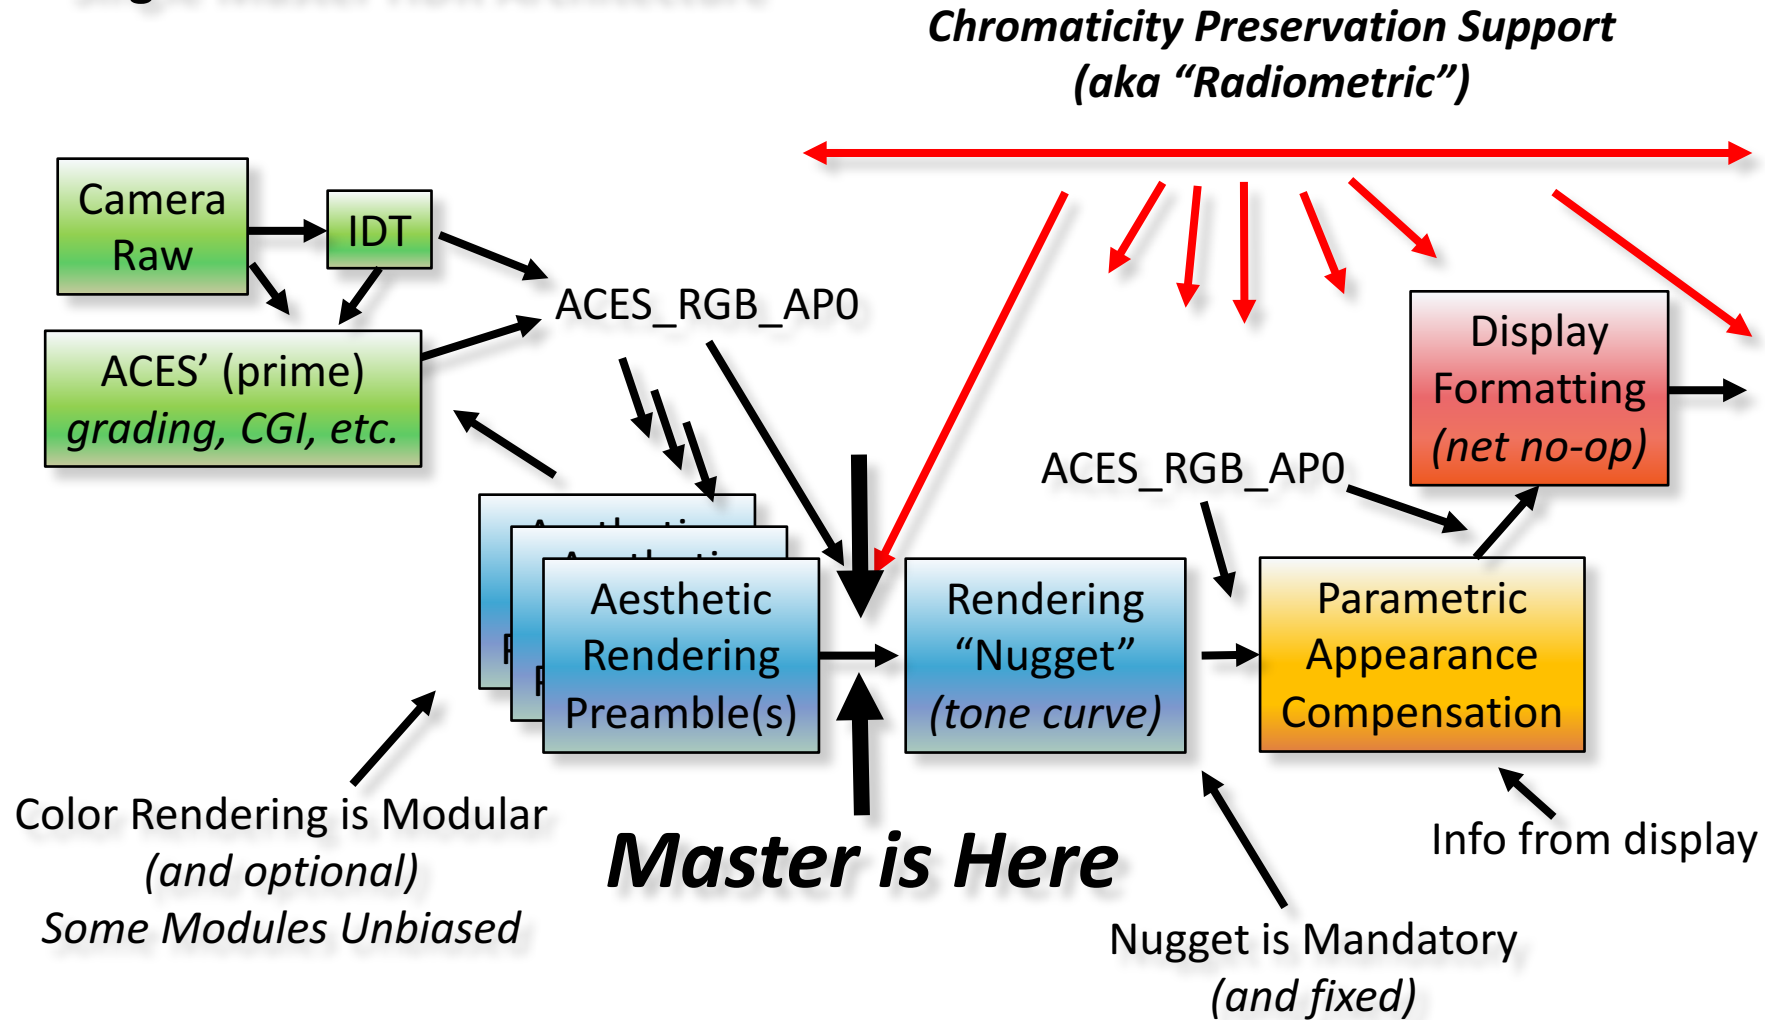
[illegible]

Chromaticity Preservation Support (aka "Radiometric")

Camera Raw

IDT

ACES_RGB_AP0

ACES' (prime) grading, CGI, etc.

Display Formatting (net no-op)

ACES_RGB_AP0

Aesthetic Rendering Preamble(s)

Rendering "Nugget" (tone curve)

Parametric Appearance Compensation

Color Rendering is Modular (and optional) Some Modules Unbiased

Master is Here

Info from display

Nugget is Mandatory (and fixed)